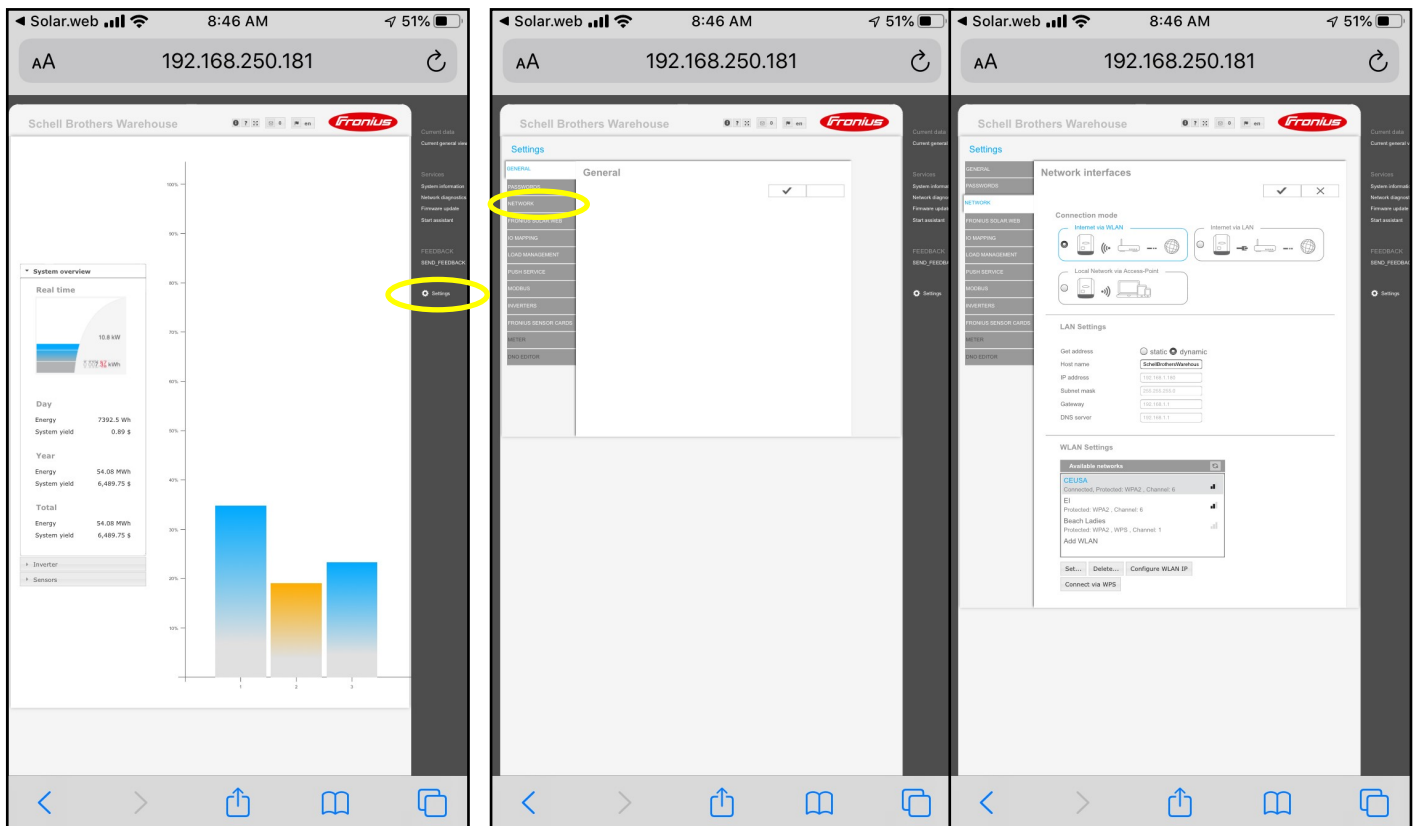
◀ Solar.web 8:46 AM 51%

AA 192.168.250.181

Schell Brothers Warehouse

Fronius

Current data
Current general view

Services
System information
Network diagnostics
Firmware update
Start assistant

FEEDBACK
SEND_FEEDBACK

Settings

System overview

Real time

10.8 kW

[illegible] kWh

Day
Energy 7392.5 Wh
System yield 0.89 $

Year
Energy 54.08 MWh
System yield 6,489.75 $

Total
Energy 54.08 MWh
System yield 6,489.75 $

Inverter
Sensors

100%
90%
80%
70%
60%
50%
40%
30%
20%
10%

1 2 3

◀ Solar.web 8:46 AM 51%

AA 192.168.250.181

Schell Brothers Warehouse

Fronius

Settings

GENERAL
PASSWORDS
NETWORK
FRONIUS SOLAR WEB
IO MAPPING
LOAD MANAGEMENT
PUSH SERVICE
MODBUS
INVERTERS
FRONIUS SENSOR CARDS
METER
DNO EDITOR

General

✓

Current data
Current general view

Services
System information
Network diagnostics
Firmware update
Start assistant

FEEDBACK
SEND_FEEDBACK

Settings

◀ Solar.web 8:46 AM 51%

AA 192.168.250.181

Schell Brothers Warehouse

Fronius

Settings

GENERAL
PASSWORDS
NETWORK
FRONIUS SOLAR WEB
IO MAPPING
LOAD MANAGEMENT
PUSH SERVICE
MODBUS
INVERTERS
FRONIUS SENSOR CARDS
METER
DNO EDITOR

Network interfaces

✓ ✕

Connection mode

Internet via WLAN

Internet via LAN

Local Network via Access-Point

LAN Settings

Get address static dynamic
Host name SchellBrothersWarehous
IP address 192.168.1.180
Subnet mask 255.255.255.0
Gateway 192.168.1.1
DNS server 192.168.1.1

WLAN Settings

Available networks

CEUSA
Connected, Protected: WPA2 , Channel: 6
El
Protected: WPA2 , Channel: 6
Beach Ladies
Protected: WPA2 , WPS , Channel: 1
Add WLAN

Set... Delete... Configure WLAN IP
Connect via WPS

Current data
Current general view

Services
System information
Network diagnostics
Firmware update
Start assistant

FEEDBACK
SEND_FEEDBACK

Settings